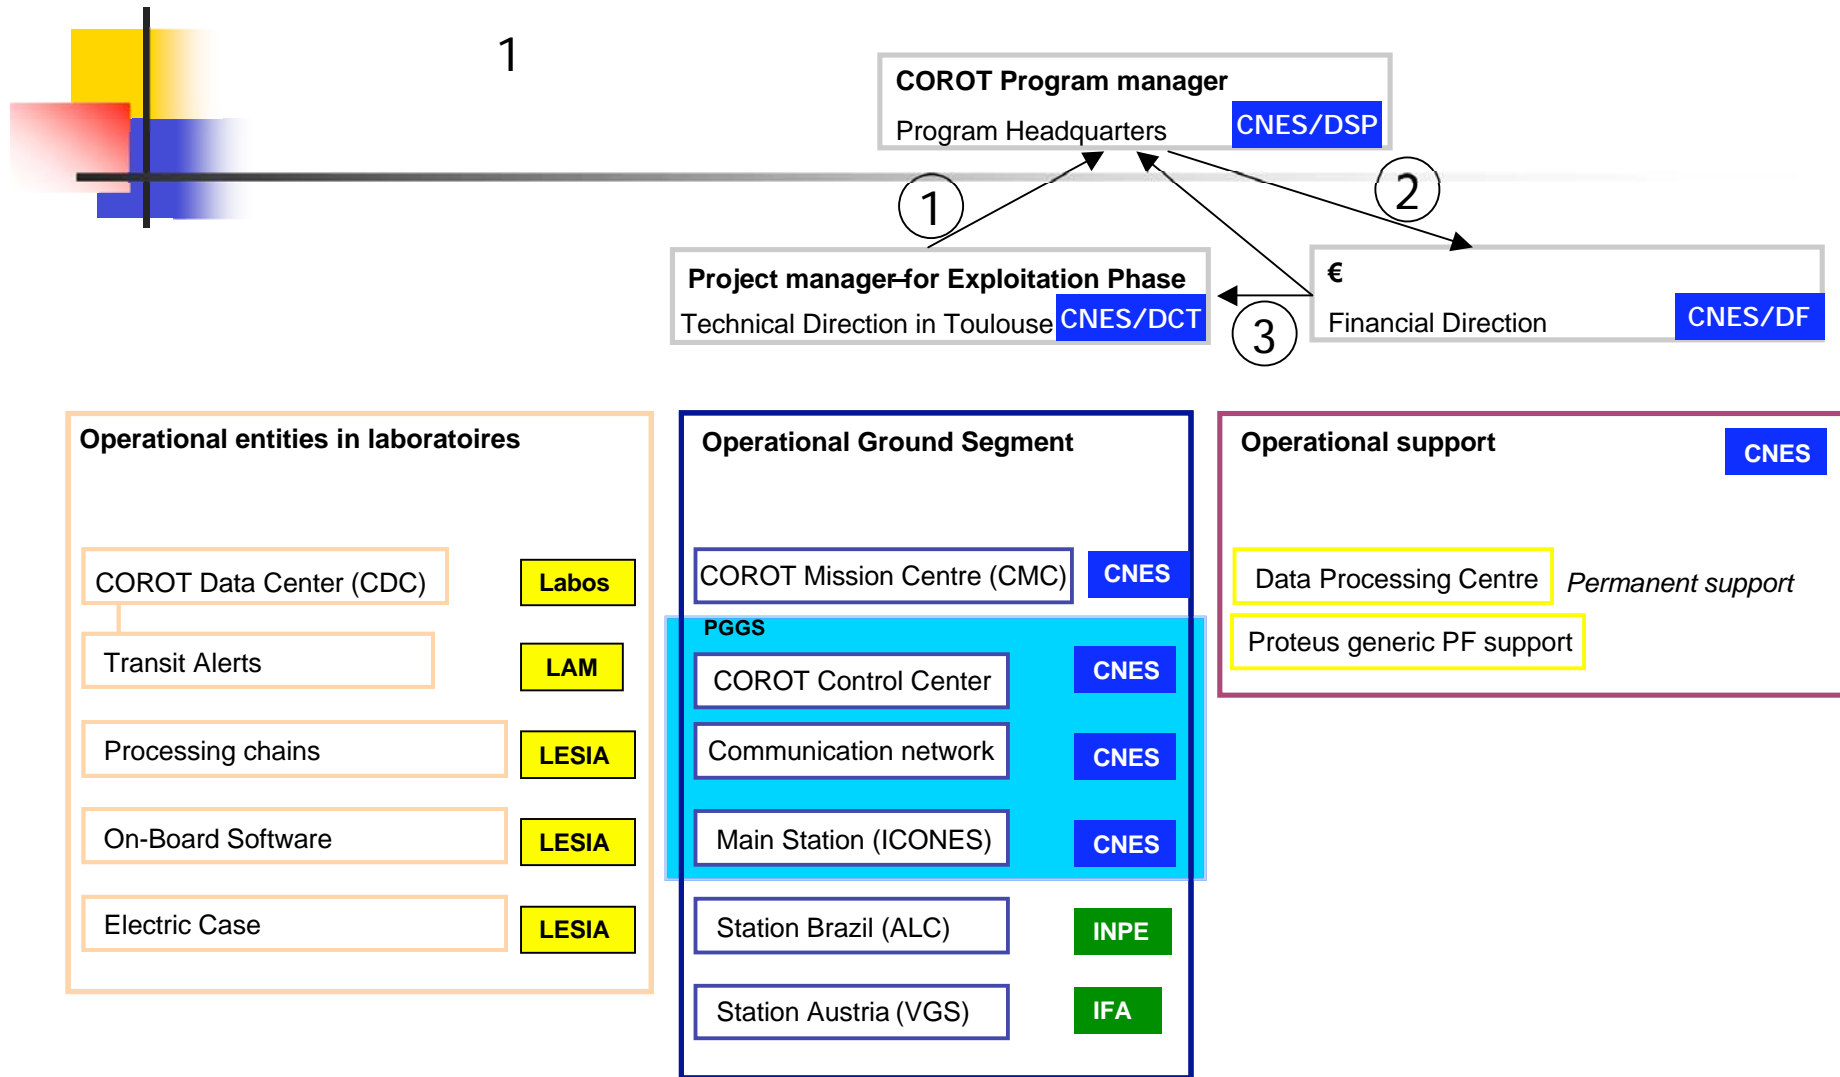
1

COROT Program manager
Program Headquarters CNES/DSP

1

2

Project manager for Exploitation Phase
Technical Direction in Toulouse CNES/DCT

3

€
Financial Direction CNES/DF

Operational entities in laboratoires

COROT Data Center (CDC) Labos
Transit Alerts LAM
Processing chains LESIA
On-Board Software LESIA
Electric Case LESIA

Operational Ground Segment

COROT Mission Centre (CMC) CNES
PGGS
COROT Control Center CNES
Communication network CNES
Main Station (ICONES) CNES
Station Brazil (ALC) INPE
Station Austria (VGS) IFA

Operational support CNES

Data Processing Centre Permanent support
Proteus generic PF support